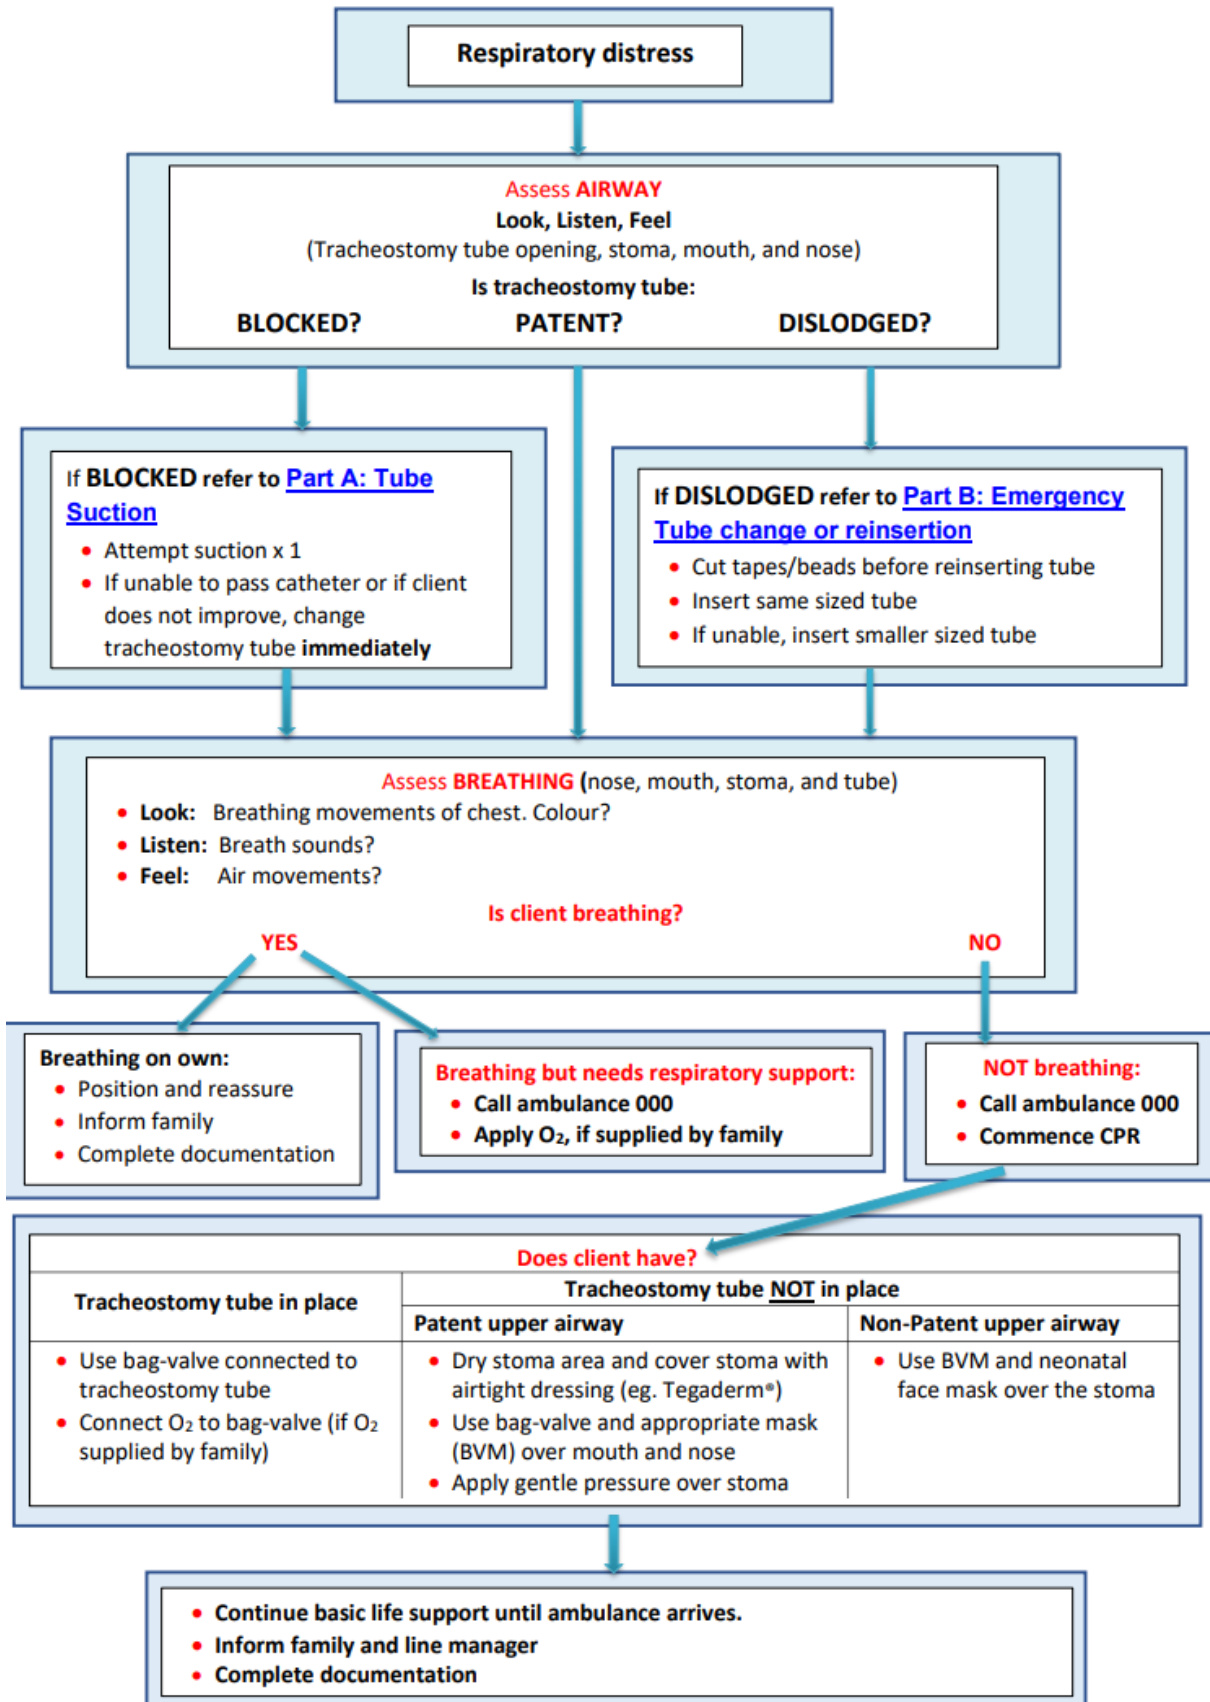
Respiratory distress

Assess AIRWAY
Look, Listen, Feel
(Tracheostomy tube opening, stoma, mouth, and nose)
Is tracheostomy tube:
BLOCKED? PATENT? DISLODGED?

If BLOCKED refer to Part A: Tube Suction
- Attempt suction x 1
- If unable to pass catheter or if client does not improve, change tracheostomy tube immediately

If DISLODGED refer to Part B: Emergency Tube change or reinsertion
- Cut tapes/beads before reinserting tube
- Insert same sized tube
- If unable, insert smaller sized tube

Assess BREATHING (nose, mouth, stoma, and tube)
- Look: Breathing movements of chest. Colour?
- Listen: Breath sounds?
- Feel: Air movements?

Is client breathing?
YES NO

Breathing on own:
- Position and reassure
- Inform family
- Complete documentation

Breathing but needs respiratory support:
- Call ambulance 000
- Apply $O_2$, if supplied by family

NOT breathing:
- Call ambulance 000
- Commence CPR

Does client have?

| Tracheostomy tube in place | Tracheostomy tube NOT in place | |
|---|---|---|
| | Patent upper airway | Non-Patent upper airway |
| - Use bag-valve connected to tracheostomy tube<br>- Connect $O_2$ to bag-valve (if $O_2$ supplied by family) | - Dry stoma area and cover stoma with airtight dressing (eg. Tegaderm®)<br>- Use bag-valve and appropriate mask (BVM) over mouth and nose<br>- Apply gentle pressure over stoma | - Use BVM and neonatal face mask over the stoma |

- Continue basic life support until ambulance arrives.
- Inform family and line manager
- Complete documentation